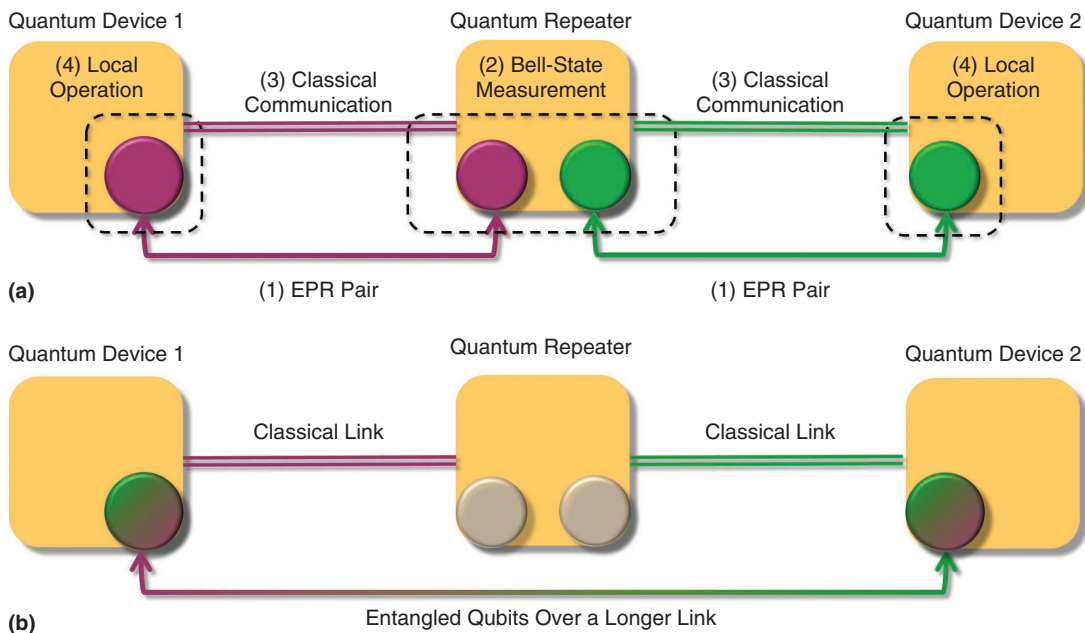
Quantum Device 1

Quantum Repeater

Quantum Device 2

(4) Local Operation

(3) Classical Communication

(2) Bell-State Measurement

(3) Classical Communication

(4) Local Operation

(a)

(1) EPR Pair

(1) EPR Pair

Quantum Device 1

Quantum Repeater

Quantum Device 2

Classical Link

Classical Link

(b)

Entangled Qubits Over a Longer Link